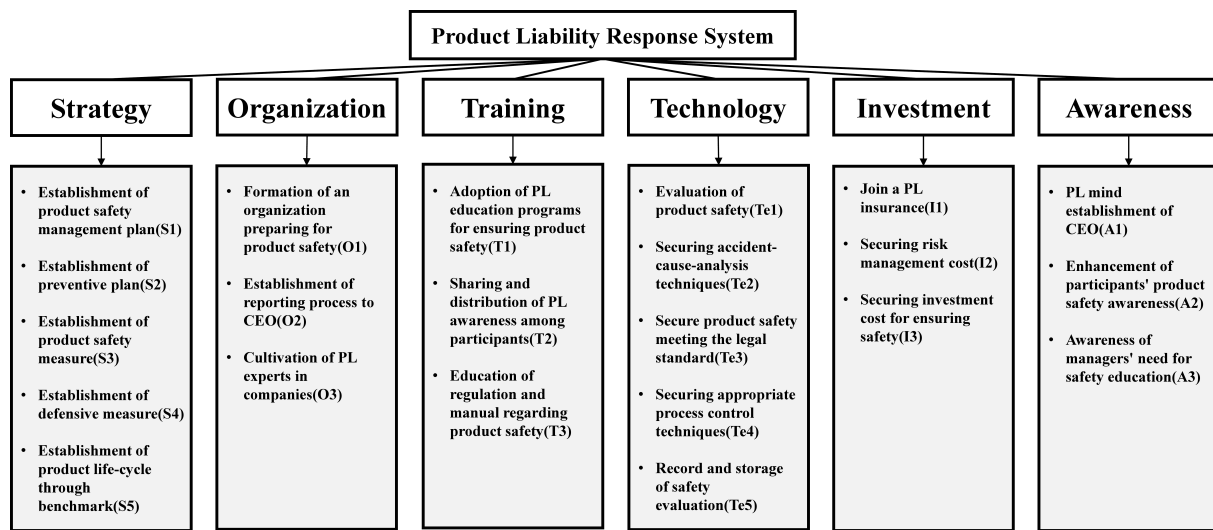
Product Liability Response System

Strategy

- Establishment of product safety management plan(S1)
- Establishment of preventive plan(S2)
- Establishment of product safety measure(S3)
- Establishment of defensive measure(S4)
- Establishment of product life-cycle through benchmark(S5)

Organization

- Formation of an organization preparing for product safety(O1)
- Establishment of reporting process to CEO(O2)
- Cultivation of PL experts in companies(O3)

Training

- Adoption of PL education programs for ensuring product safety(T1)
- Sharing and distribution of PL awareness among participants(T2)
- Education of regulation and manual regarding product safety(T3)

Technology

- Evaluation of product safety(Te1)
- Securing accident-cause-analysis techniques(Te2)
- Secure product safety meeting the legal standard(Te3)
- Securing appropriate process control techniques(Te4)
- Record and storage of safety evaluation(Te5)

Investment

- Join a PL insurance(I1)
- Securing risk management cost(I2)
- Securing investment cost for ensuring safety(I3)

Awareness

- PL mind establishment of CEO(A1)
- Enhancement of participants' product safety awareness(A2)
- Awareness of managers' need for safety education(A3)